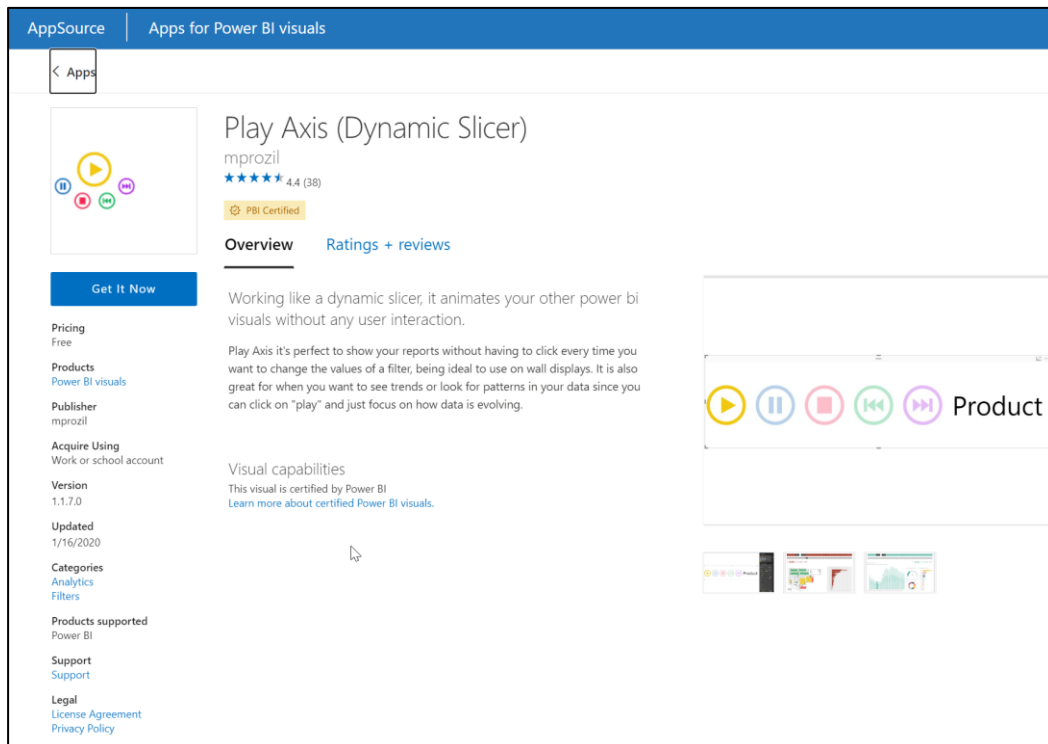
AppSource | Apps for Power BI visuals

< Apps

Play Axis (Dynamic Slicer)
mprozil
★★★★★ 4.4 (38)
PBI Certified

Overview Ratings + reviews

Get It Now

Pricing
Free

Products
Power BI visuals

Publisher
mprozil

Acquire Using
Work or school account

Version
1.1.7.0

Updated
1/16/2020

Categories
Analytics
Filters

Products supported
Power BI

Support
Support

Legal
License Agreement
Privacy Policy

Working like a dynamic slicer, it animates your other power bi visuals without any user interaction.

Play Axis it's perfect to show your reports without having to click every time you want to change the values of a filter, being ideal to use on wall displays. It is also great for when you want to see trends or look for patterns in your data since you can click on "play" and just focus on how data is evolving.

Visual capabilities
This visual is certified by Power BI
Learn more about certified Power BI visuals.

Product